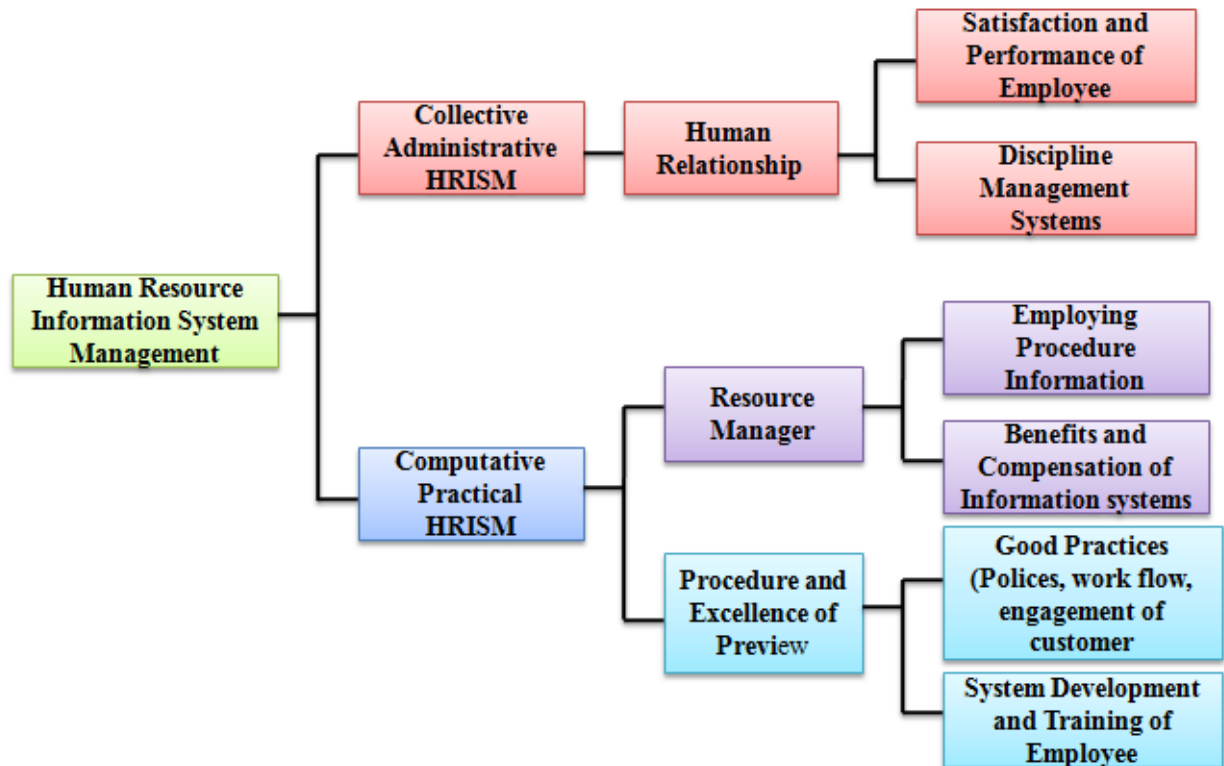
Human Resource Information System Management

Collective Administrative HRISM

Human Relationship

Satisfaction and Performance of Employee

Discipline Management Systems

Computative Practical HRISM

Resource Manager

Employing Procedure Information

Benefits and Compensation of Information systems

Procedure and Excellence of Preview

Good Practices (Polices, work flow, engagement of customer

System Development and Training of Employee